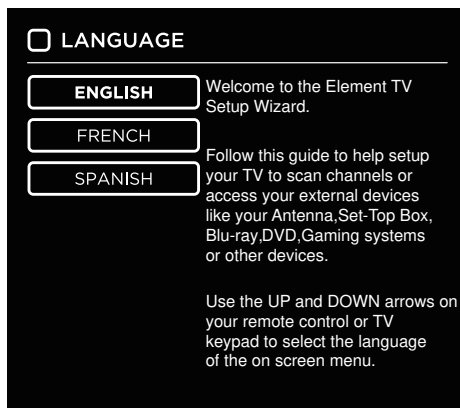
LANGUAGE

ENGLISH

FRENCH

SPANISH

Welcome to the Element TV Setup Wizard.

Follow this guide to help setup your TV to scan channels or access your external devices like your Antenna,Set-Top Box, Blu-ray,DVD,Gaming systems or other devices.

Use the UP and DOWN arrows on your remote control or TV keypad to select the language of the on screen menu.